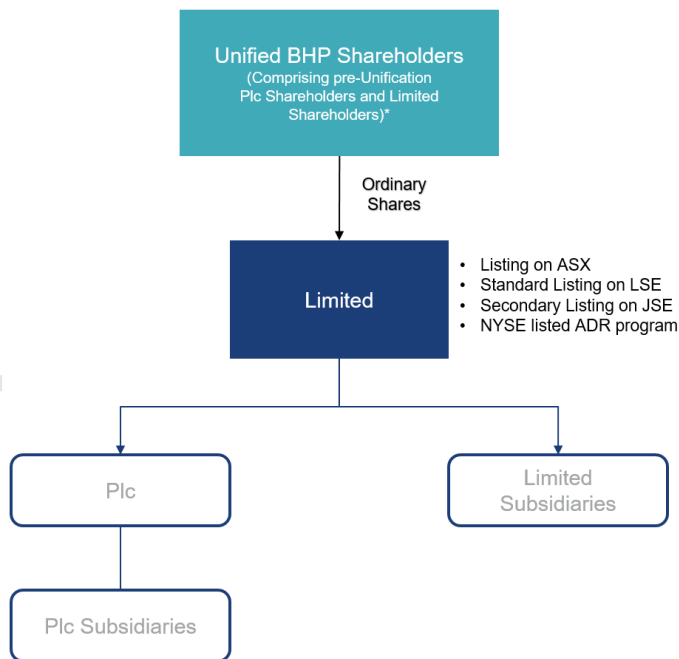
Unified BHP Shareholders
(Comprising pre-Unification Plc Shareholders and Limited Shareholders)*

Ordinary Shares

Limited

- Listing on ASX
- Standard Listing on LSE
- Secondary Listing on JSE
- NYSE listed ADR program

Plc

Limited Subsidiaries

Plc Subsidiaries